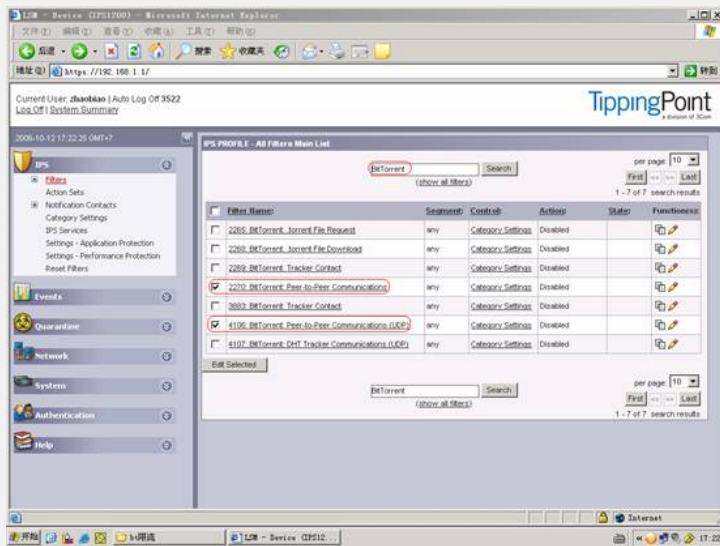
LSM - Device (IPS1200) - Microsoft Internet Explorer

文件(F) 编辑(E) 查看(V) 收藏(A) 工具(T) 帮助(H)

后退 搜索 收藏夹

地址(D) https://192.168.1.1/ 转到

Current User: zhaobiao | Auto Log Off 3522
Log Off | System Summary

TippingPoint
a division of 3Com

2006-10-12 17:22:25 GMT+7

IPS
Filters
Action Sets
Notification Contacts
Category Settings
IPS Services
Settings - Application Protection
Settings - Performance Protection
Reset Filters

Events

Quarantine

Network

System

Authentication

Help

IPS PROFILE - All Filters Main List

BitTorrent Search
(show all filters)

per page: 10
First << >> Last
1 - 7 of 7 search results

| | Filter Name: | Segment: | Control: | Action: | State: | Function(s): |
|---|---|---|---|---|---|---|
| ☐ | 2265: BitTorrent: .torrent File Request | any | Category Settings | Disabled | | |
| ☐ | 2268: BitTorrent: .torrent File Download | any | Category Settings | Disabled | | |
| ☐ | 2269: BitTorrent: Tracker Contact | any | Category Settings | Disabled | | |
| ☑ | 2270: BitTorrent: Peer-to-Peer Communications | any | Category Settings | Disabled | | |
| ☐ | 3883: BitTorrent: Tracker Contact | any | Category Settings | Disabled | | |
| ☑ | 4106: BitTorrent: Peer-to-Peer Communications (UDP) | any | Category Settings | Disabled | | |
| ☐ | 4107: BitTorrent: DHT Tracker Communications (UDP) | any | Category Settings | Disabled | | |

Edit Selected

BitTorrent Search
(show all filters)

per page: 10
First << >> Last
1 - 7 of 7 search results

Internet

开始 | b训练 | LSM - Device (IPS12... | 17:2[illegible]